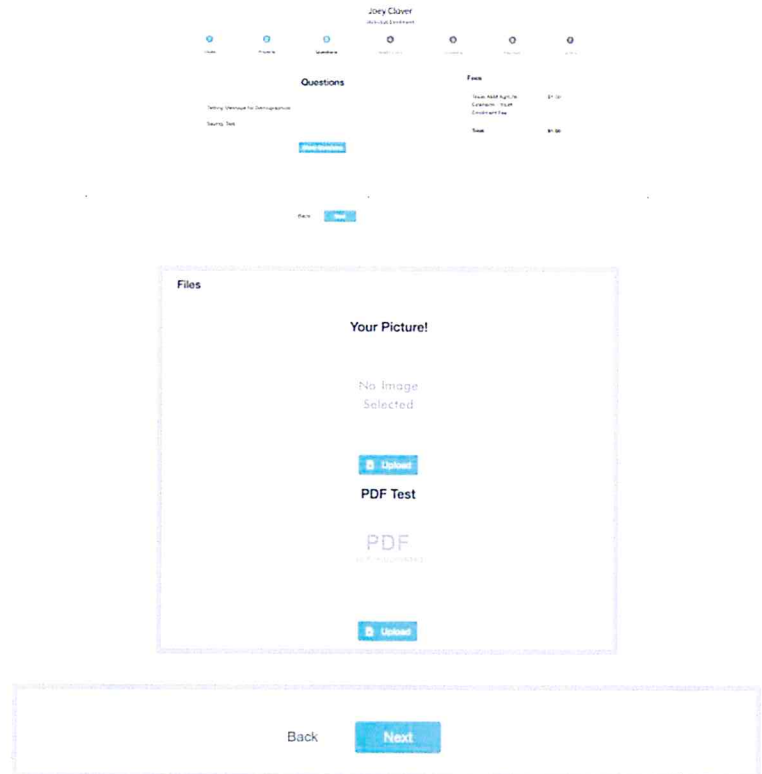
Joey Clover
Individual Enrollment

Questions

Testing Message for Demographics

Saying: Test

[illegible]

Fees

Texas AAM Agrilife $1.00
Extension - Youth
Enrollment Fee

Total $1.00

Back Next

Files

Your Picture!

No Image Selected

Upload

PDF Test

PDF

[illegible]

Upload

Back Next